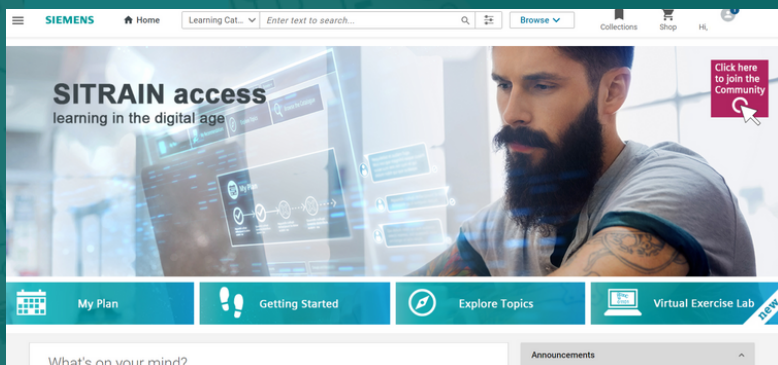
SIEMENS Home Learning Cat... Enter text to search... Browse Collections Shop Hi,

SITRAIN access
learning in the digital age

My Plan

Click here to join the Community

My Plan
Getting Started
Explore Topics
Virtual Exercise Lab
new

What's on your mind?

Announcements